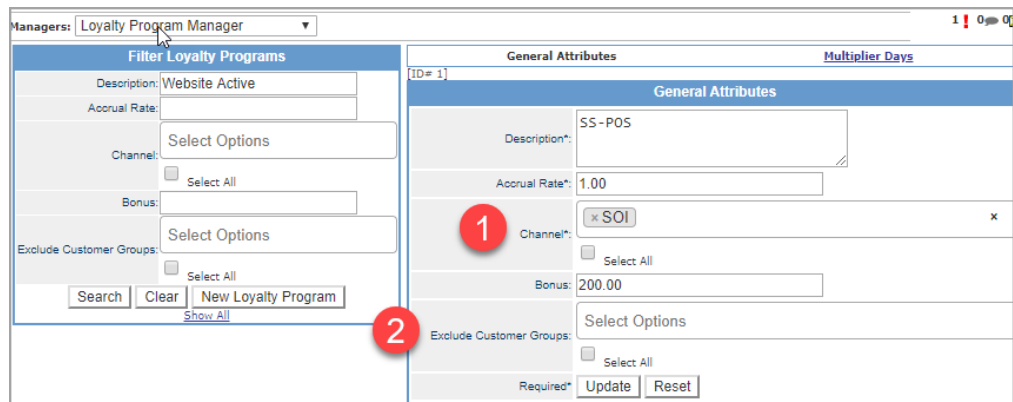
Managers: Loyalty Program Manager ▼

1 ! 0 0

Filter Loyalty Programs

Description: Website Active

Accrual Rate:

Channel: Select Options

Select All

Bonus:

Exclude Customer Groups: Select Options

Select All

Search Clear New Loyalty Program

Show All

General Attributes Multiplier Days

[ID# 1]

General Attributes

Description*: SS-POS

Accrual Rate*: 1.00

1

Channel*: × SOI ×

Select All

Bonus: 200.00

2

Exclude Customer Groups: Select Options

Select All

Required* Update Reset